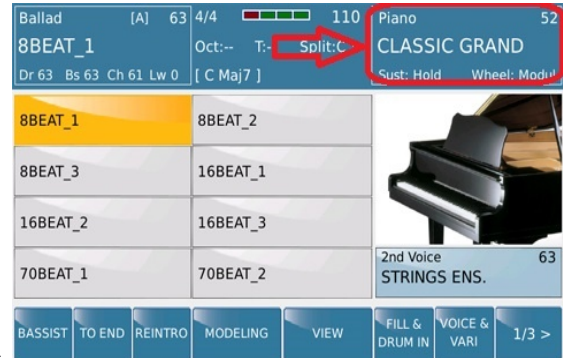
Ballad [A] 63
8BEAT_1
Dr 63 Bs 63 Ch 61 Lw 0

4/4 110
Oct:-- T:- Split:C
[ C Maj7 ]

Piano 52
CLASSIC GRAND
Sust: Hold Wheel: Modul

8BEAT_1
8BEAT_2
8BEAT_3
16BEAT_1
16BEAT_2
16BEAT_3
70BEAT_1
70BEAT_2

2nd Voice 63
STRINGS ENS.

BASSIST
TO END
REINTRO
MODELING
VIEW
FILL & DRUM IN
VOICE & VARI
1/3 >